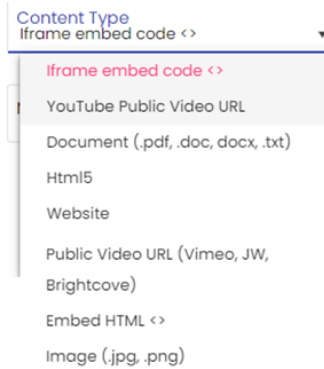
Content Type
Iframe embed code <>

Iframe embed code <>

YouTube Public Video URL

Document (.pdf, .doc, docx, .txt)

Html5

Website

Public Video URL (Vimeo, JW, Brightcove)

Embed HTML <>

Image (.jpg, .png)